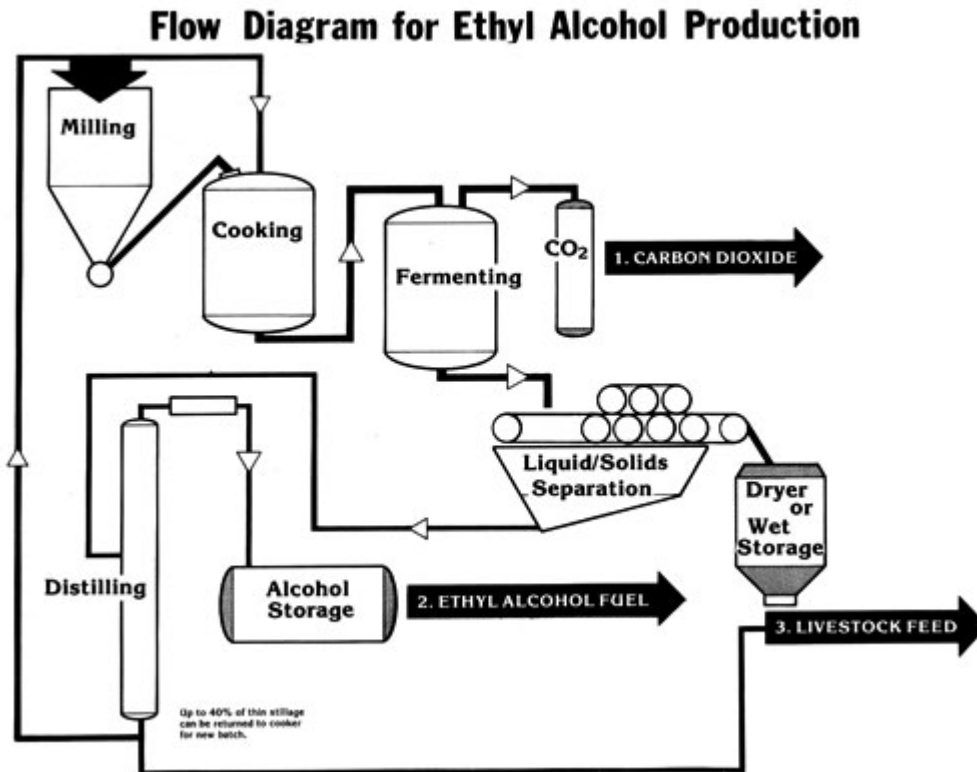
Flow Diagram for Ethyl Alcohol Production

Milling

Cooking

Fermenting

$CO_2$

1. CARBON DIOXIDE

Liquid/Solids Separation

Dryer or Wet Storage

Distilling

Alcohol Storage

2. ETHYL ALCOHOL FUEL

3. LIVESTOCK FEED

Up to 40% of thin stillage can be returned to cooker for new batch.